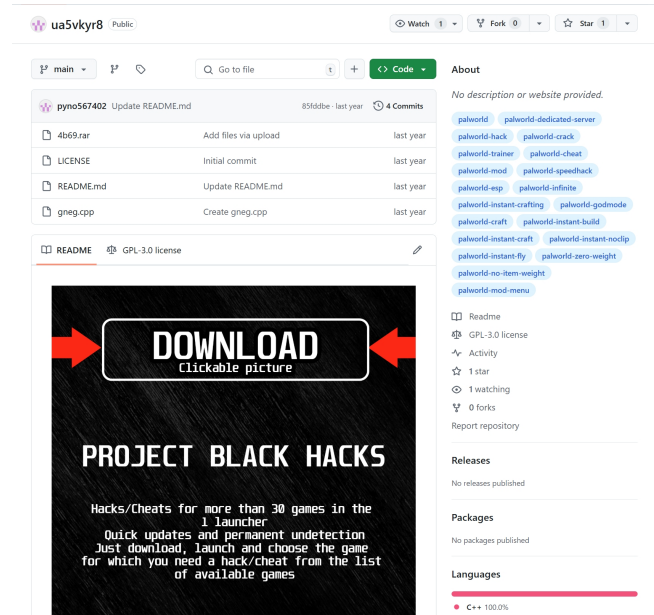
ua5vkyr8 Public

Watch 1 | Fork 0 | Star 1

main | Go to file | t | + | Code

pyno567402 Update README.md | 85fddbe · last year | 4 Commits

| | | |
|---|---|---|
| 4b69.rar | Add files via upload | last year |
| LICENSE | Initial commit | last year |
| README.md | Update README.md | last year |
| gneg.cpp | Create gneg.cpp | last year |

README | GPL-3.0 license

DOWNLOAD
Clickable picture

PROJECT BLACK HACKS

Hacks/Cheats for more than 30 games in the 1 launcher
Quick updates and permanent undetection
Just download, launch and choose the game for which you need a hack/cheat from the list of available games

About

No description or website provided.

palworld palworld-dedicated-server palworld-hack palworld-crack palworld-trainer palworld-cheat palworld-mod palworld-speedhack palworld-esp palworld-infinite palworld-instant-crafting palworld-godmode palworld-craft palworld-instant-build palworld-instant-craft palworld-instant-noclip palworld-instant-fly palworld-zero-weight palworld-no-item-weight palworld-mod-menu

Readme
GPL-3.0 license
Activity
1 star
1 watching
0 forks
Report repository

Releases
No releases published

Packages
No packages published

Languages
C++ 100.0%